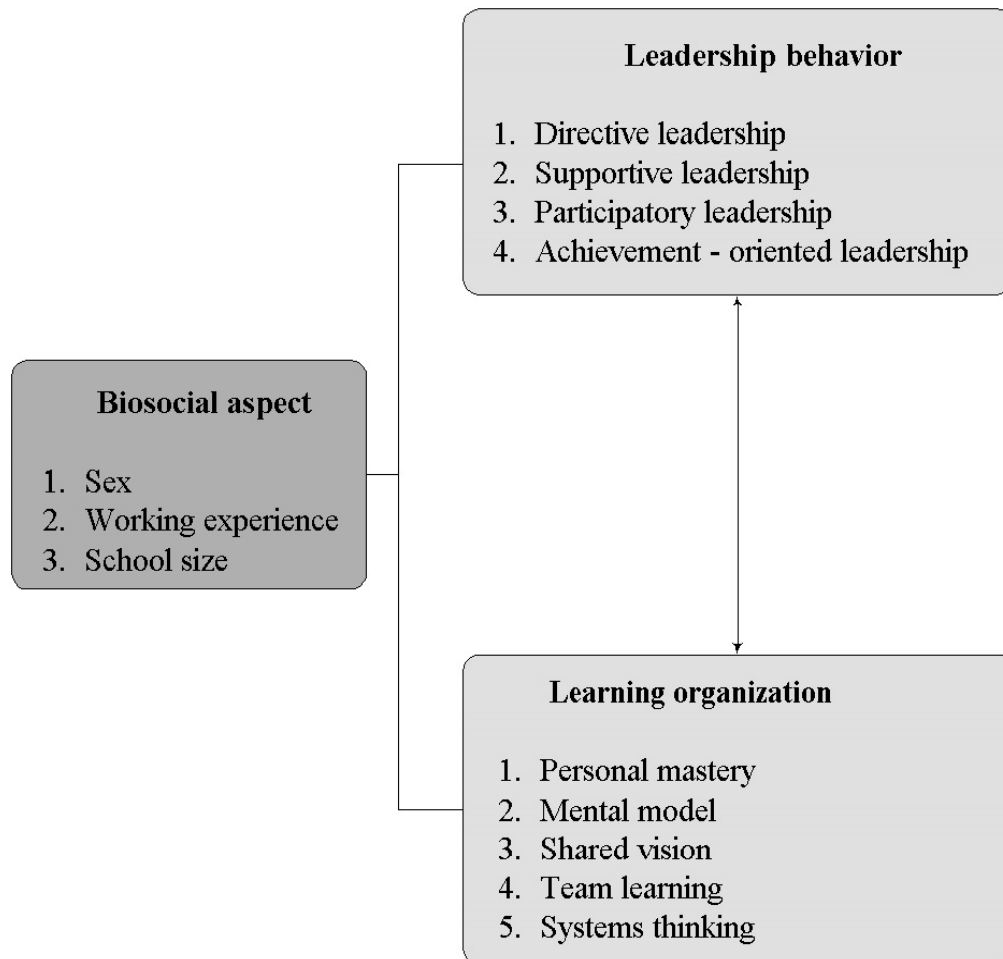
Leadership behavior

1. Directive leadership
2. Supportive leadership
3. Participatory leadership
4. Achievement - oriented leadership

Biosocial aspect

1. Sex
2. Working experience
3. School size

Learning organization

1. Personal mastery
2. Mental model
3. Shared vision
4. Team learning
5. Systems thinking